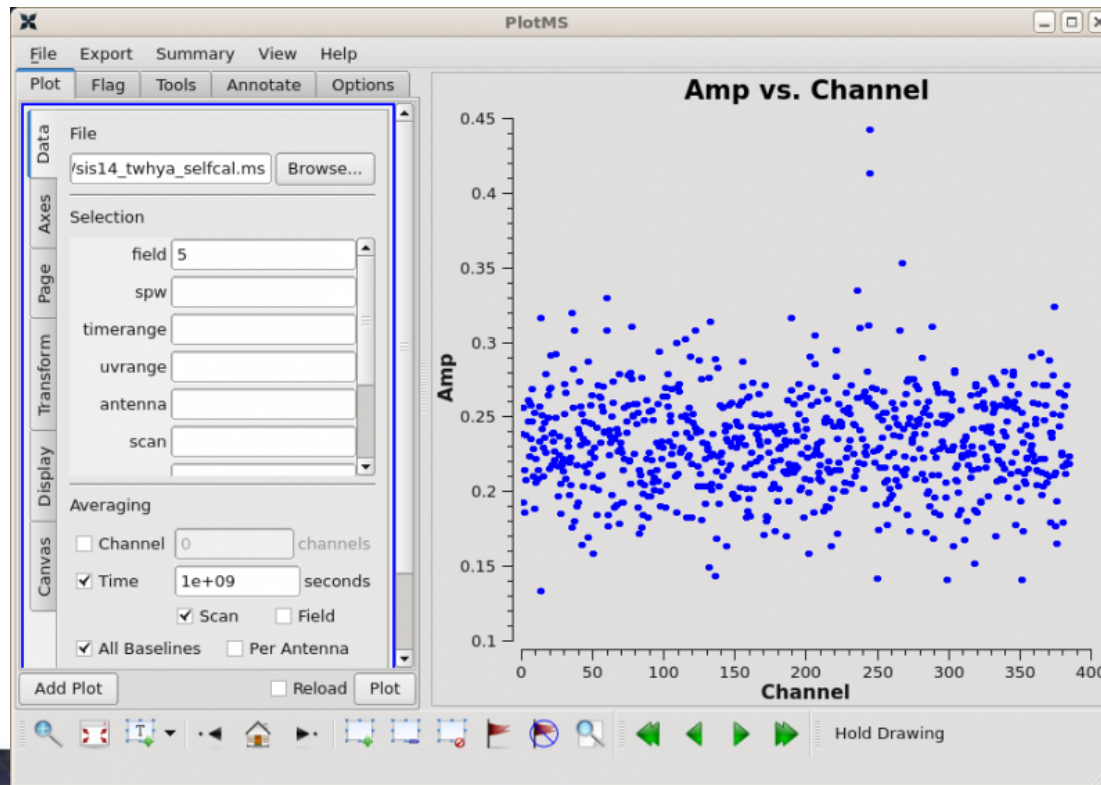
PlotMS

File Export Summary View Help

Plot Flag Tools Annotate Options

Data Axes Page Transform Display Canvas

File

/sis14_twhya_selfcal.ms Browse...

Selection

field 5

spw

timerange

uvrange

antenna

scan

Averaging

Channel 0 channels

Time 1e+09 seconds

Scan Field

All Baselines Per Antenna

Add Plot Reload Plot

Amp vs. Channel

Amp

0.45
0.4
0.35
0.3
0.25
0.2
0.15
0.1

0 50 100 150 200 250 300 350 400

Channel

Hold Drawing